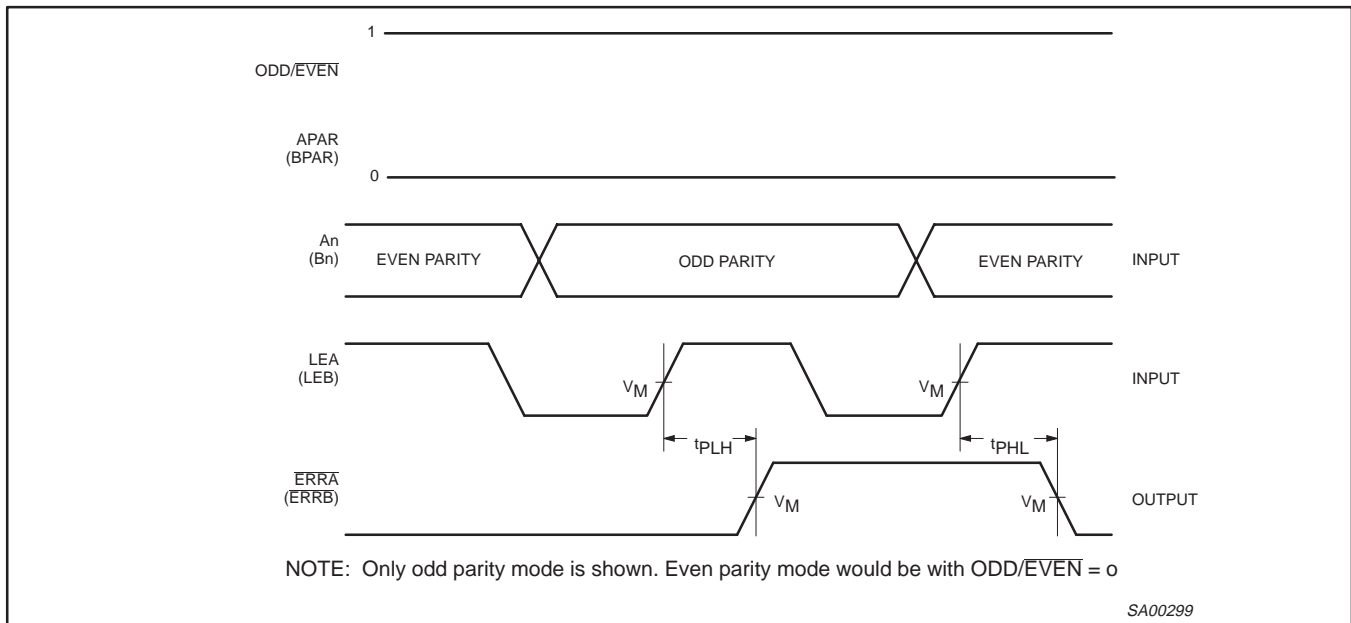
1

ODD/$\overline{\text{EVEN}}$

APAR
(BPAR)

0

An
(Bn)

EVEN PARITY

ODD PARITY

EVEN PARITY

INPUT

LEA
(LEB)

$V_M$

$V_M$

INPUT

$t_{PLH}$

$t_{PHL}$

$\overline{\text{ERRA}}$
($\overline{\text{ERRB}}$)

$V_M$

$V_M$

OUTPUT

NOTE: Only odd parity mode is shown. Even parity mode would be with ODD/$\overline{\text{EVEN}}$ = o

SA00299